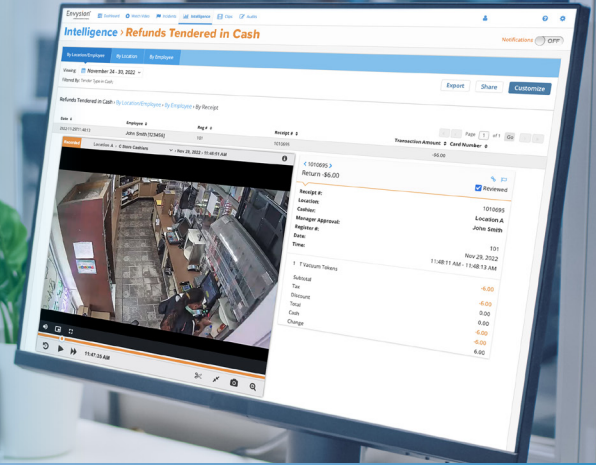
Envysion

Dashboard Watch Video Analytics Intelligence Files Audits

Intelligence › Refunds Tendered in Cash

Notifications OFF

By Location/Employee By Location By Employee

Viewing November 24 - 30, 2022

Filtered By: Tender Type in Cash

Export Share Customize

Refunds Tendered in Cash › By Location/Employee › By Employee › By Receipt

Date Employee Reg # Receipt # Transaction Amount Card Number

2022-11-28T11:48:13 John Smith (123456) 101 1010695 -$6.00

Page 1 of 1 Go

Recorded Location A - C Store Cashiers Nov 28, 2022 - 11:48:11 AM

11:47:35 AM

< 1010695 >

Return -$6.00

Reviewed

Receipt #: 1010695
Location: Location A
Cashier: John Smith
Manager Approval:
Register #: 101
Date: Nov 28, 2022
Time: 11:48:11 AM - 11:48:13 AM

1 T Vacuum Tokens -6.00

Subtotal -6.00
Tax 0.00
Discount 0.00
Total -6.00
Cash -6.00
Change 6.00